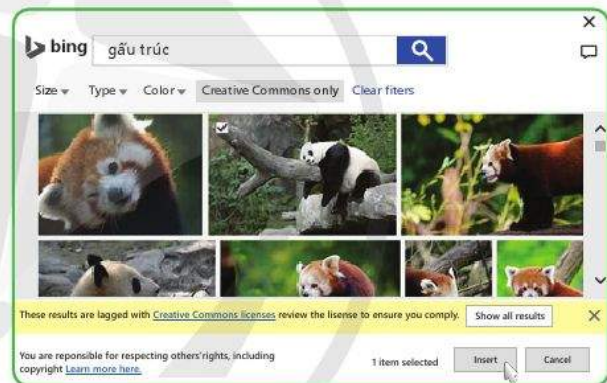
bing gấu trúc

Size Type Color Creative Commons only Clear fiters

These results are lagged with Creative Commons licenses review the license to ensure you comply. Show all results

You are reponsible for respecting others'rights, including copyright Learn more here.

1 item selected

Insert

Cancel